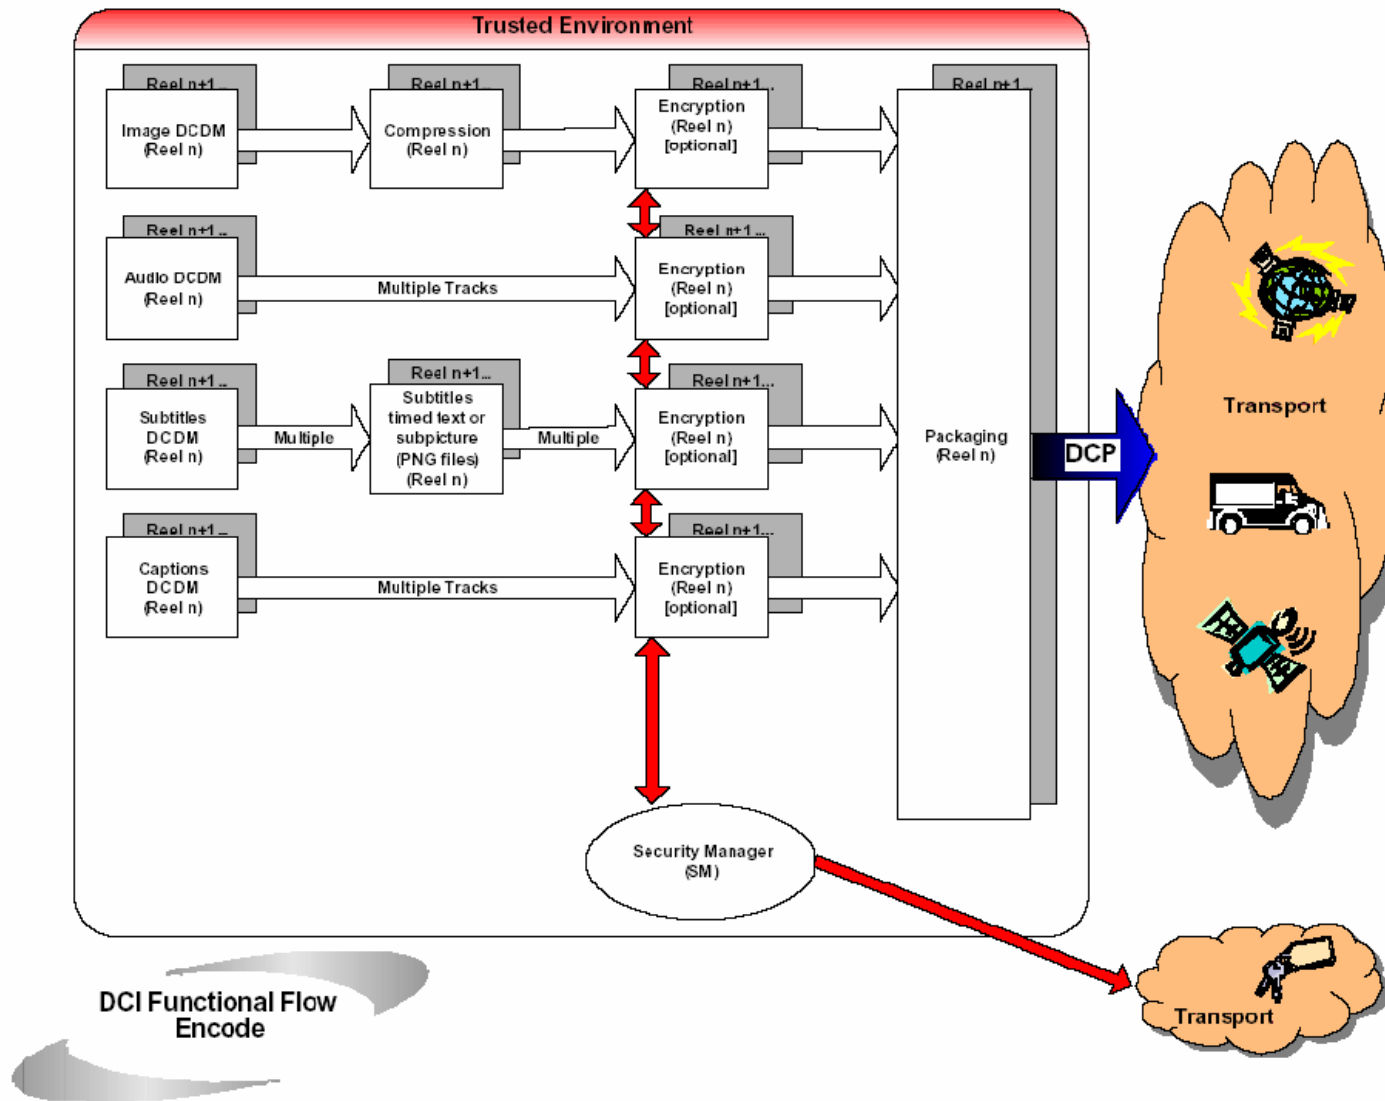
Trusted Environment

Reel n+1...
Image DCDM (Reel n)

Reel n+1...
Compression (Reel n)

Reel n+1...
Encryption (Reel n) [optional]

Reel n+1...

Reel n+1...
Audio DCDM (Reel n)

Multiple Tracks

Reel n+1...
Encryption (Reel n) [optional]

Reel n+1...
Subtitles DCDM (Reel n)

Multiple

Reel n+1...
Subtitles timed text or subpicture (PNG files) (Reel n)

Multiple

Reel n+1...
Encryption (Reel n) [optional]

Reel n+1...
Captions DCDM (Reel n)

Multiple Tracks

Reel n+1...
Encryption (Reel n) [optional]

Packaging (Reel n)

DCP

Transport

Security Manager (SM)

Transport

DCI Functional Flow Encode